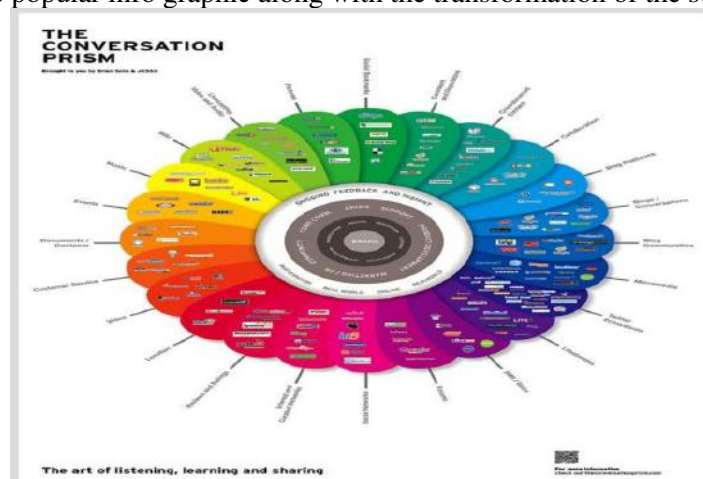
popular info graphic along with the transformation of the s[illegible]

THE CONVERSATION PRISM

Brought to you by Brian Solis & JESS3

ONGOING FEEDBACK AND INSIGHT

BRAND

The art of listening, learning and sharing

For more information
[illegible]